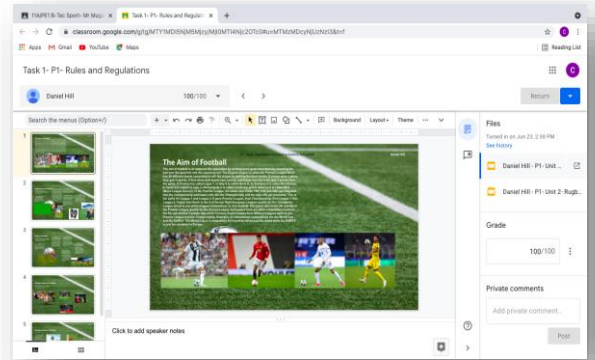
11A(PE1) B-Tec Sport- Mr Mojo ×
Task 1- P1- Rules and Regulatio ×
+
classroom.google.com/g/tg/MTY1MDI5NjM5MjczjNjI0MTI4NjIz2OTc0/uxMTMzMDcyNjUzNzI3/tnf
Apps
Gmail
YouTube
Maps
Reading List

Task 1- P1- Rules and Regulations

Daniel Hill
100/100
Return

Search the menus (Option+/)
Background
Layout
Theme

The Aim of Football

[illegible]

Click to add speaker notes

Files
Turned in on Jun 23, 2:58 PM
See history
Daniel Hill - P1- Unit ...
Daniel Hill - P1- Unit 2- Rugb...

Grade
100/100

Private comments
Add private comment...
Post